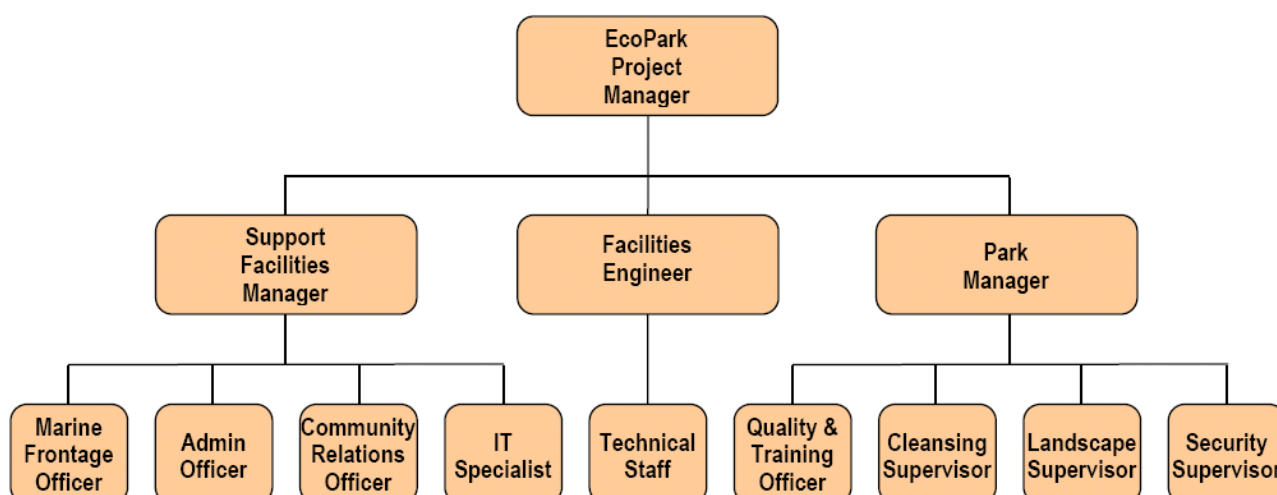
EcoPark Project Manager

Support Facilities Manager

Facilities Engineer

Park Manager

Marine Frontage Officer

Admin Officer

Community Relations Officer

IT Specialist

Technical Staff

Quality & Training Officer

Cleansing Supervisor

Landscape Supervisor

Security Supervisor